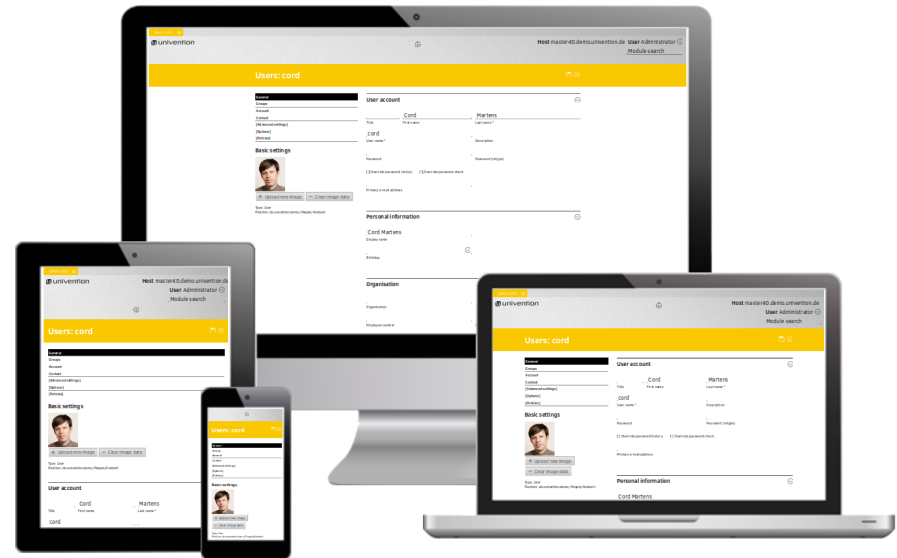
univention

Host master40.demo.univention.de User Administrator
Module search

Users: cord

General
Groups
Account
Contact
[Advanced settings]
[Options]
[Policies]

Basic settings

Upload new image
Clear image data

Type: User
Position: demo.univention.demo:/Mappe/Benutzer

User account

Title
Cord
First name
Martens
Last name *
cord
User name *
Description
Password
Password (retype)
Override password history
Override password check
Primary e-mail address

Personal information

Cord Martens
Display name
Birthday

Organisation

Organisation
Employee number

univention

Host master40.demo.univention.de
User Administrator
Module search

Users: cord

General
Groups
Account
Contact
[Advanced settings]
[Options]
[Policies]

Basic settings

Upload new image
Clear image data

User account

Cord
Martens
Title
First name
Last name *
cord

Users: cord

General
Groups
Account
Contact
[Advanced settings]
[Options]
[Policies]

Basic settings

Upload new image
Clear image data

univention

Host master40.demo.univention.de
User Administrator
Module search

Users: cord

General
Groups
Account
Contact
[Advanced settings]
[Options]
[Policies]

Basic settings

Upload new image
Clear image data

User account

Title
Cord
First name
Martens
Last name *
cord
User name *
Description
Password
Password (retype)
Override password history
Override password check
Primary e-mail address

Personal information

Cord Martens